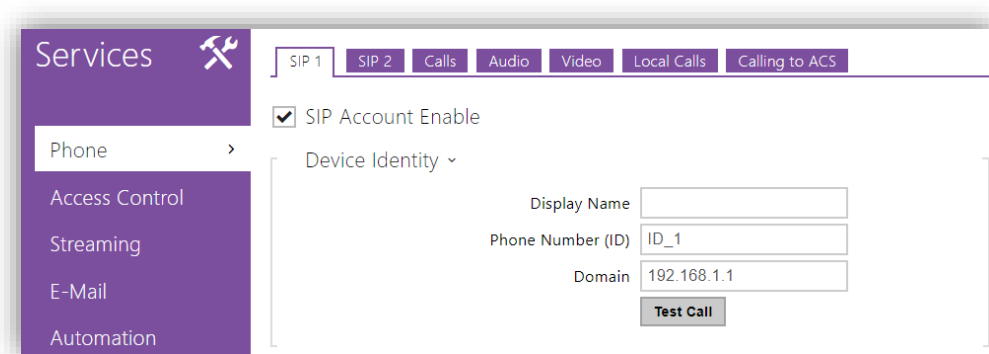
Services

Phone ›
Access Control
Streaming
E-Mail
Automation

SIP 1 | SIP 2 | Calls | Audio | Video | Local Calls | Calling to ACS

SIP Account Enable

Device Identity ˅

Display Name
Phone Number (ID) ID_1
Domain 192.168.1.1
Test Call